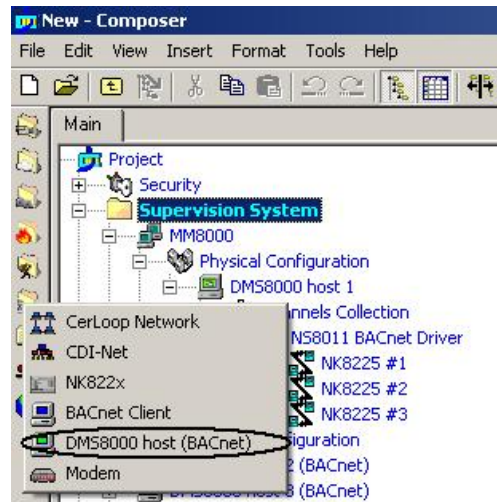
New - Composer

File Edit View Insert Format Tools Help

Main

Project
Security
Supervision System
MM8000
Physical Configuration
DMS8000 host 1
nnels Collection
NS8011 BACnet Driver
NK8225 #1
NK8225 #2
NK8225 #3
figuration
2 (BACnet)
3 (BACnet)

CerLoop Network
CDI-Net
NK822x
BACnet Client
DMS8000 host (BACnet)
Modem